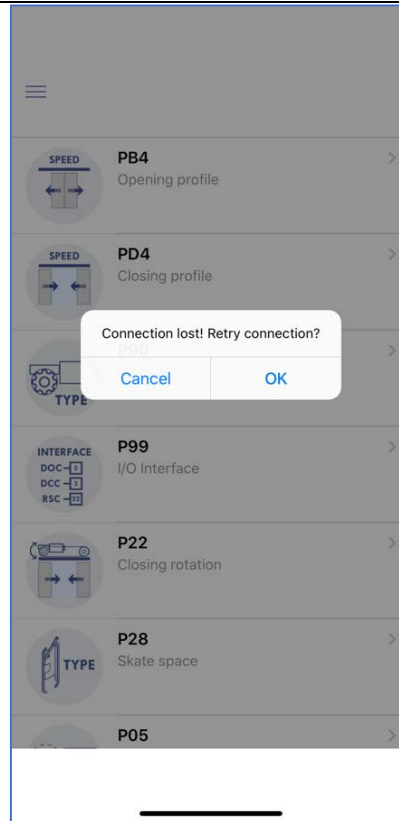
SPEED

PB4
Opening profile

SPEED

PD4
Closing profile

Connection lost! Retry connection?

Cancel

OK

TYPE

INTERFACE
DOC 5
DCC 3
RSC 22

P99
I/O Interface

P22
Closing rotation

TYPE

P28
Skate space

P05